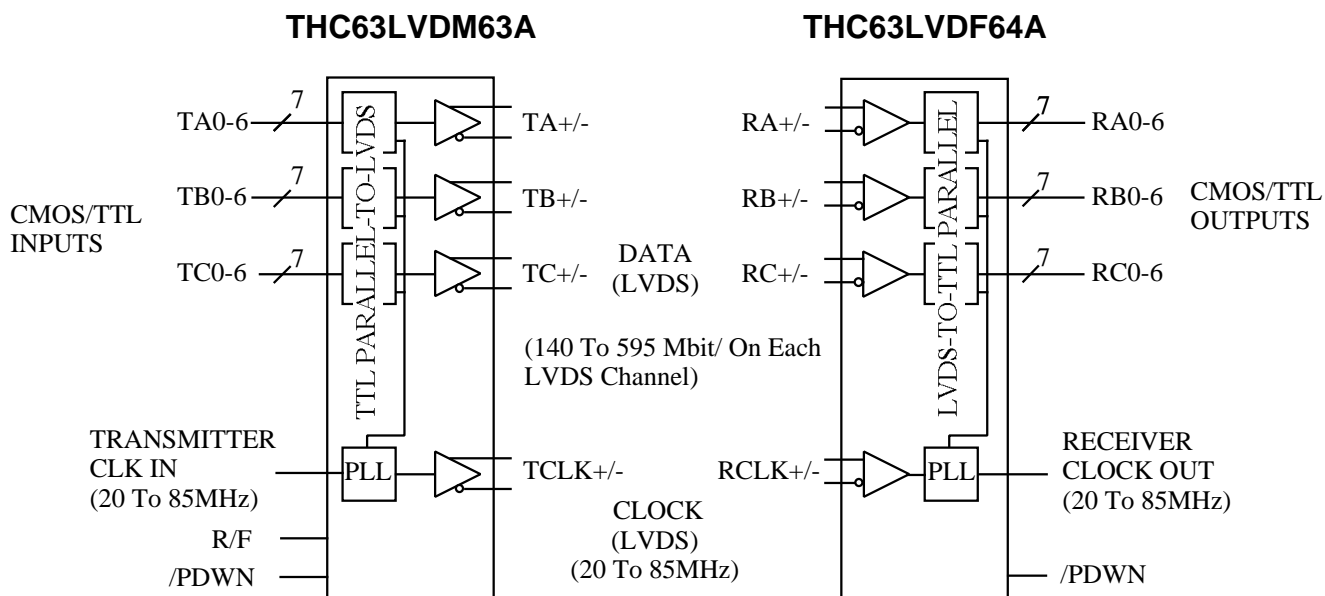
THC63LVDM63A

THC63LVDF64A

CMOS/TTL INPUTS

TA0-6
7
TB0-6
7
TC0-6
7

TTL PARALLEL-TO-LVDS

TA+/-
TB+/-
TC+/-

DATA (LVDS)

(140 To 595 Mbit/ On Each LVDS Channel)

TRANSMITTER CLK IN (20 To 85MHz)

PLL

TCLK+/-

CLOCK (LVDS) (20 To 85MHz)

R/F
/PDWN

RA+/-
RB+/-
RC+/-

LVDS-TO-TTL PARALLEL

7
RA0-6
7
RB0-6
7
RC0-6

CMOS/TTL OUTPUTS

RCLK+/-

PLL

RECEIVER CLOCK OUT (20 To 85MHz)

/PDWN